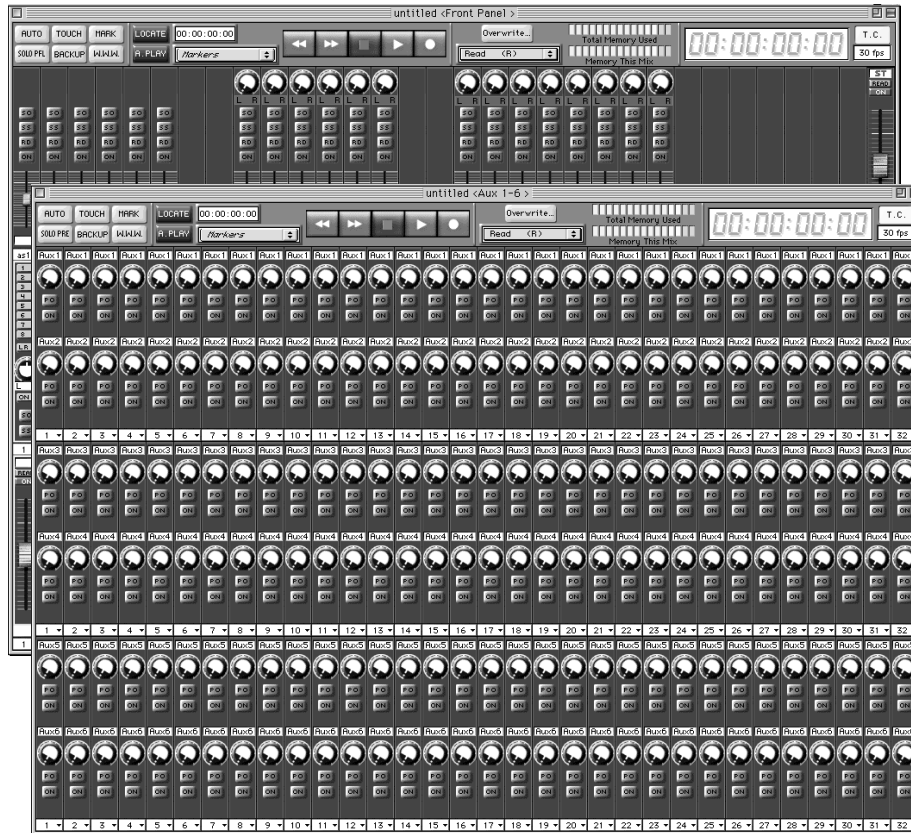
untitled <Front Panel>

AUTO TOUCH MARK LOCATE 00:00:00:00
SOLO PFL BACKUP W.W.W. A.PLAY Markers
Overwrite...
Read (R)
Total Memory Used
Memory This Mix
00:00:00:00
T.C.
30 fps

ST
RD
ON

untitled <Aux 1-6>

AUTO TOUCH MARK LOCATE 00:00:00:00
SOLO PRE BACKUP W.W.W. A.PLAY Markers
Overwrite...
Read (R)
Total Memory Used
Memory This Mix
00:00:00:00
T.C.
30 fps

Aux1 Aux1 Aux1 Aux1 Aux1 Aux1 Aux1 Aux1 Aux1 Aux1 Aux1 Aux1 Aux1 Aux1 Aux1 Aux1 Aux1 Aux1 Aux1 Aux1 Aux1 Aux1 Aux1 Aux1 Aux1 Aux1 Aux1 Aux1 Aux1 Aux1 Aux1 Aux1
Aux2 Aux2 Aux2 Aux2 Aux2 Aux2 Aux2 Aux2 Aux2 Aux2 Aux2 Aux2 Aux2 Aux2 Aux2 Aux2 Aux2 Aux2 Aux2 Aux2 Aux2 Aux2 Aux2 Aux2 Aux2 Aux2 Aux2 Aux2 Aux2 Aux2 Aux2 Aux2
1 2 3 4 5 6 7 8 9 10 11 12 13 14 15 16 17 18 19 20 21 22 23 24 25 26 27 28 29 30 31 32
Aux3 Aux3 Aux3 Aux3 Aux3 Aux3 Aux3 Aux3 Aux3 Aux3 Aux3 Aux3 Aux3 Aux3 Aux3 Aux3 Aux3 Aux3 Aux3 Aux3 Aux3 Aux3 Aux3 Aux3 Aux3 Aux3 Aux3 Aux3 Aux3 Aux3 Aux3 Aux3
Aux4 Aux4 Aux4 Aux4 Aux4 Aux4 Aux4 Aux4 Aux4 Aux4 Aux4 Aux4 Aux4 Aux4 Aux4 Aux4 Aux4 Aux4 Aux4 Aux4 Aux4 Aux4 Aux4 Aux4 Aux4 Aux4 Aux4 Aux4 Aux4 Aux4 Aux4 Aux4
1 2 3 4 5 6 7 8 9 10 11 12 13 14 15 16 17 18 19 20 21 22 23 24 25 26 27 28 29 30 31 32
Aux5 Aux5 Aux5 Aux5 Aux5 Aux5 Aux5 Aux5 Aux5 Aux5 Aux5 Aux5 Aux5 Aux5 Aux5 Aux5 Aux5 Aux5 Aux5 Aux5 Aux5 Aux5 Aux5 Aux5 Aux5 Aux5 Aux5 Aux5 Aux5 Aux5 Aux5 Aux5
Aux6 Aux6 Aux6 Aux6 Aux6 Aux6 Aux6 Aux6 Aux6 Aux6 Aux6 Aux6 Aux6 Aux6 Aux6 Aux6 Aux6 Aux6 Aux6 Aux6 Aux6 Aux6 Aux6 Aux6 Aux6 Aux6 Aux6 Aux6 Aux6 Aux6 Aux6 Aux6
1 2 3 4 5 6 7 8 9 10 11 12 13 14 15 16 17 18 19 20 21 22 23 24 25 26 27 28 29 30 31 32